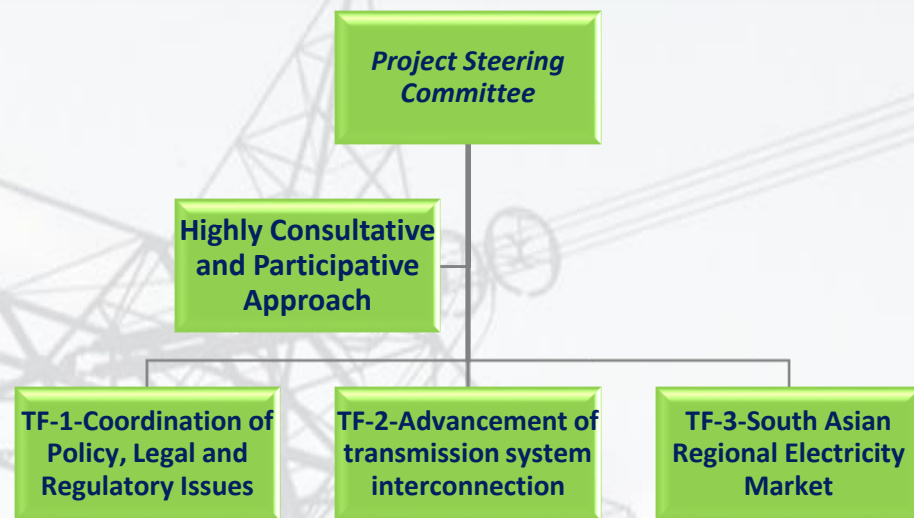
Project Steering Committee

Highly Consultative and Participative Approach

TF-1-Coordination of Policy, Legal and Regulatory Issues

TF-2-Advancement of transmission system interconnection

TF-3-South Asian Regional Electricity Market